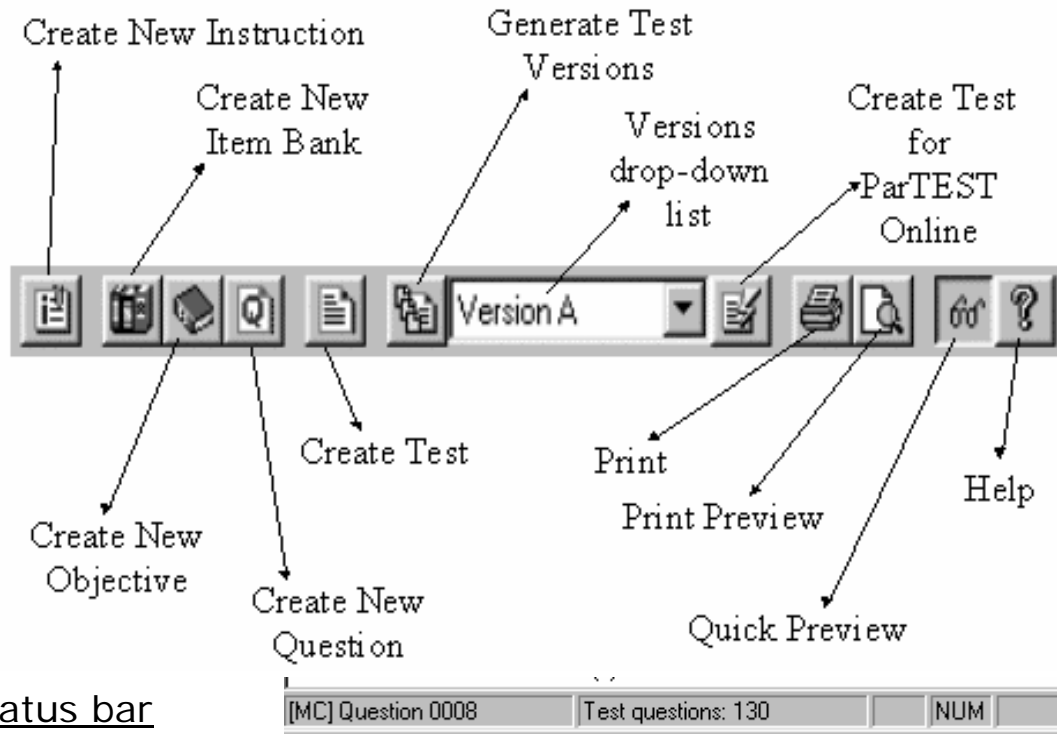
Create New Instruction

Generate Test Versions

Create New Item Bank

Versions drop-down list

Create Test for ParTEST Online

Version A

Create Test

Print

Help

Print Preview

Create New Objective

Create New Question

Quick Preview

atus bar

[MC] Question 0008

Test questions: 130

NUM